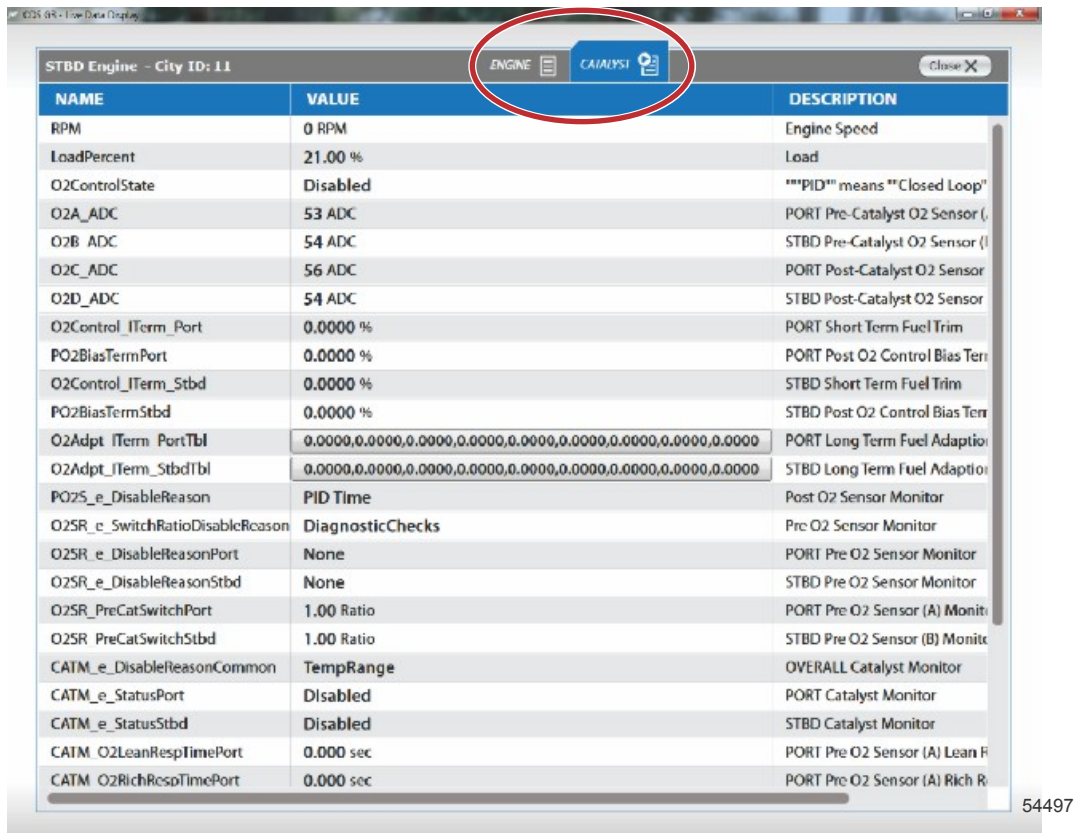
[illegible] - Live Data Display

STBD Engine - City ID: 11

ENGINE

CATALYST

Close

| NAME | VALUE | DESCRIPTION |
|---|---|---|
| RPM | 0 RPM | Engine Speed |
| LoadPercent | 21.00 % | Load |
| O2ControlState | Disabled | ""PID"" means ""Closed Loop" |
| O2A_ADC | 53 ADC | PORT Pre-Catalyst O2 Sensor ( |
| O2B_ADC | 54 ADC | STBD Pre-Catalyst O2 Sensor ( |
| O2C_ADC | 56 ADC | PORT Post-Catalyst O2 Sensor |
| O2D_ADC | 54 ADC | STBD Post-Catalyst O2 Sensor |
| O2Control_ITerm_Port | 0.0000 % | PORT Short Term Fuel Trim |
| PO2BiasTermPort | 0.0000 % | PORT Post O2 Control Bias Terr |
| O2Control_ITerm_Stbd | 0.0000 % | STBD Short Term Fuel Trim |
| PO2BiasTermStbd | 0.0000 % | STBD Post O2 Control Bias Terr |
| O2Adpt_ITerm_PortTbl | 0.0000,0.0000,0.0000,0.0000,0.0000,0.0000,0.0000,0.0000,0.0000 | PORT Long Term Fuel Adaptio |
| O2Adpt_ITerm_StbdTbl | 0.0000,0.0000,0.0000,0.0000,0.0000,0.0000,0.0000,0.0000,0.0000 | STBD Long Term Fuel Adaptio |
| PO2S_e_DisableReason | PID Time | Post O2 Sensor Monitor |
| O2SR_e_SwitchRatioDisableReason | DiagnosticChecks | Pre O2 Sensor Monitor |
| O2SR_e_DisableReasonPort | None | PORT Pre O2 Sensor Monitor |
| O2SR_e_DisableReasonStbd | None | STBD Pre O2 Sensor Monitor |
| O2SR_PreCatSwitchPort | 1.00 Ratio | PORT Pre O2 Sensor (A) Monit |
| O2SR_PreCatSwitchStbd | 1.00 Ratio | STBD Pre O2 Sensor (B) Monit |
| CATM_e_DisableReasonCommon | TempRange | OVERALL Catalyst Monitor |
| CATM_e_StatusPort | Disabled | PORT Catalyst Monitor |
| CATM_e_StatusStbd | Disabled | STBD Catalyst Monitor |
| CATM_O2LeanRespTimePort | 0.000 sec | PORT Pre O2 Sensor (A) Lean R |
| CATM_O2RichRespTimePort | 0.000 sec | PORT Pre O2 Sensor (A) Rich R |

54497